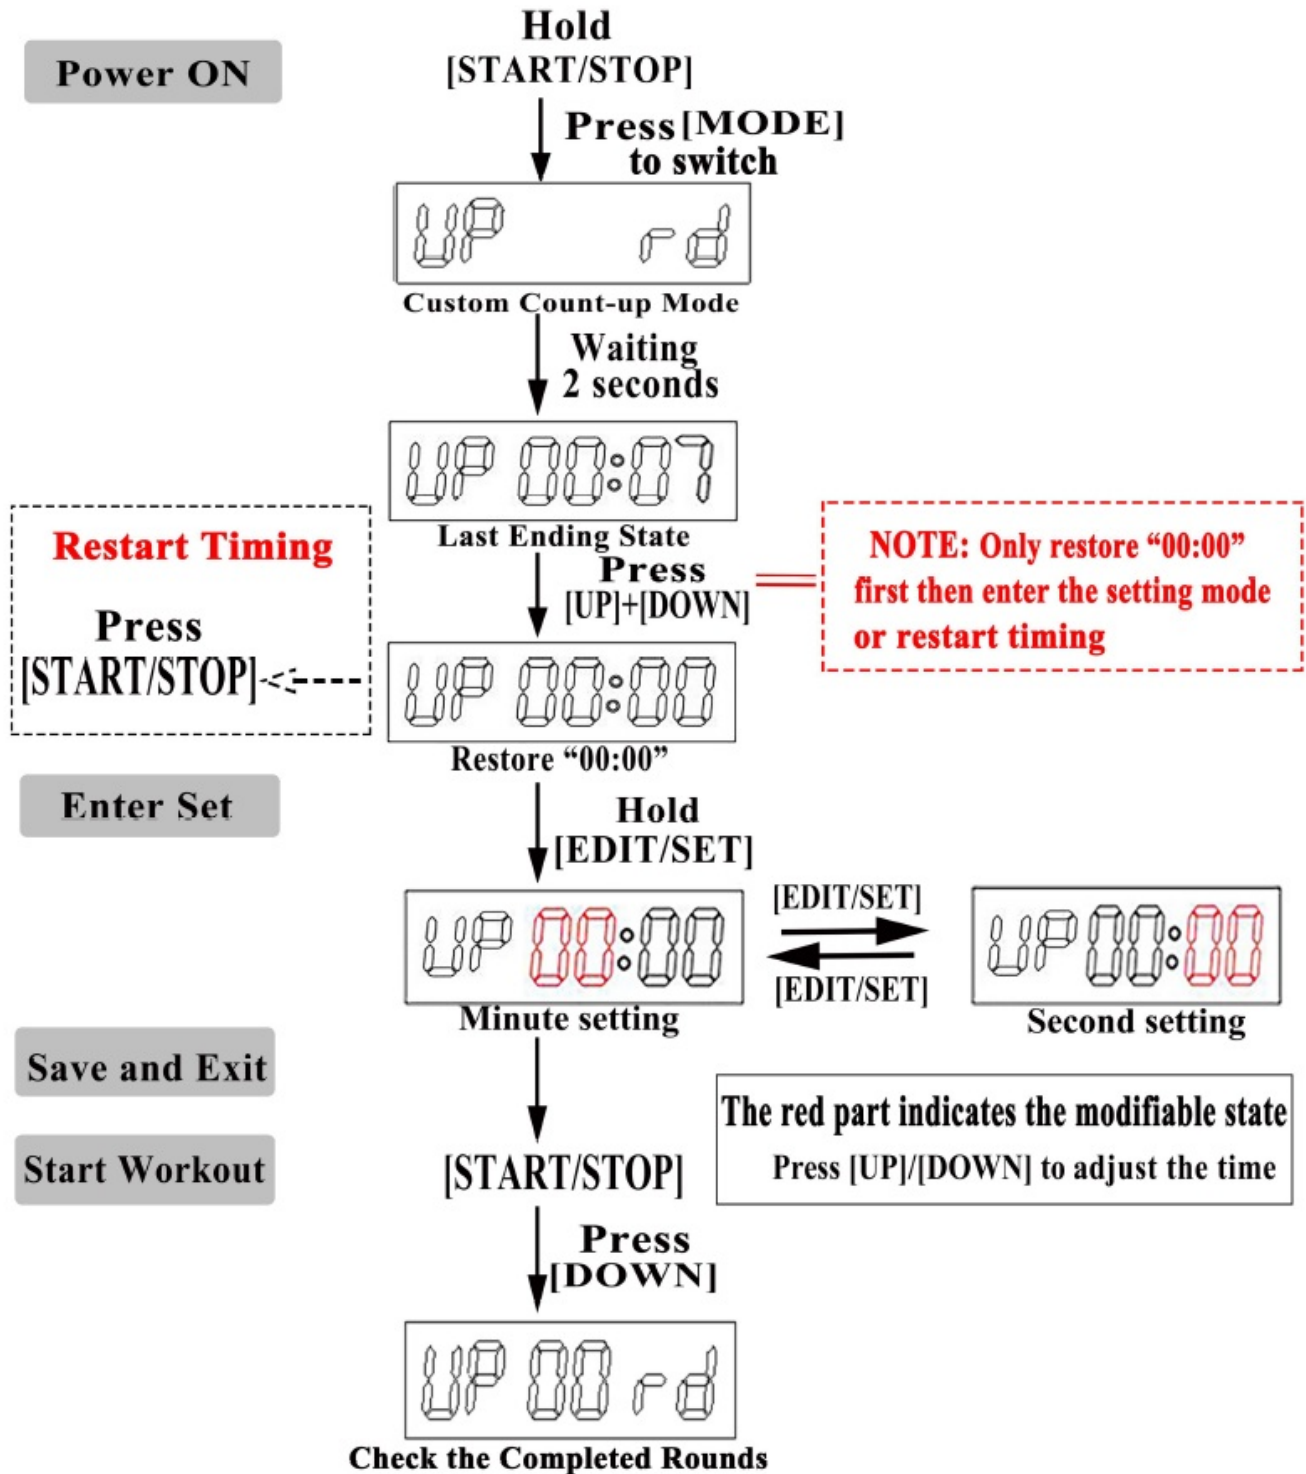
Power ON

Hold
[START/STOP]

Press [MODE]
to switch

UP rd

Custom Count-up Mode

Waiting
2 seconds

UP 00:07

Last Ending State

Press
[UP]+[DOWN]

NOTE: Only restore “00:00” first then enter the setting mode or restart timing

Restart Timing

Press
[START/STOP]

UP 00:00

Restore “00:00”

Enter Set

Hold
[EDIT/SET]

UP 00:00

Minute setting

[EDIT/SET]

[EDIT/SET]

UP 00:00

Second setting

Save and Exit

Start Workout

[START/STOP]

The red part indicates the modifiable state
Press [UP]/[DOWN] to adjust the time

Press
[DOWN]

UP 00 rd

Check the Completed Rounds